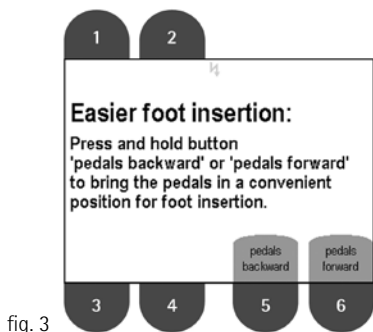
1
2

Easier foot insertion:

Press and hold button 'pedals backward' or 'pedals forward' to bring the pedals in a convenient position for foot insertion.

pedals backward
pedals forward

fig. 3
3
4
5
6